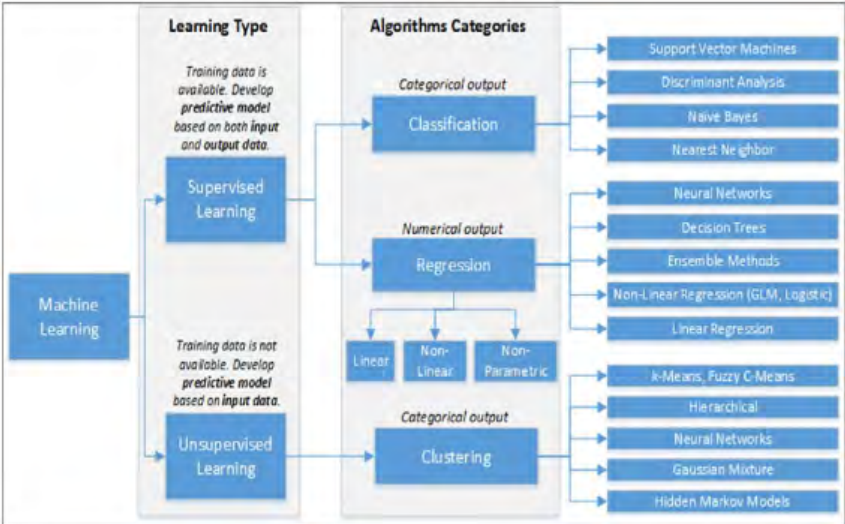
Learning Type

Algorithms Categories

Machine Learning

Training data is available. Develop **predictive model** based on both **input** and **output data.**

Supervised Learning

Training data is not available. Develop **predictive model** based on **input data.**

Unsupervised Learning

Categorical output

Classification

Numerical output

Regression

Linear

Non-Linear

Non-Parametric

Categorical output

Clustering

Support Vector Machines

Discriminant Analysis

Naive Bayes

Nearest Neighbor

Neural Networks

Decision Trees

Ensemble Methods

Non-Linear Regression (GLM, Logistic)

Linear Regression

k-Means, Fuzzy C-Means

Hierarchical

Neural Networks

Gaussian Mixture

Hidden Markov Models